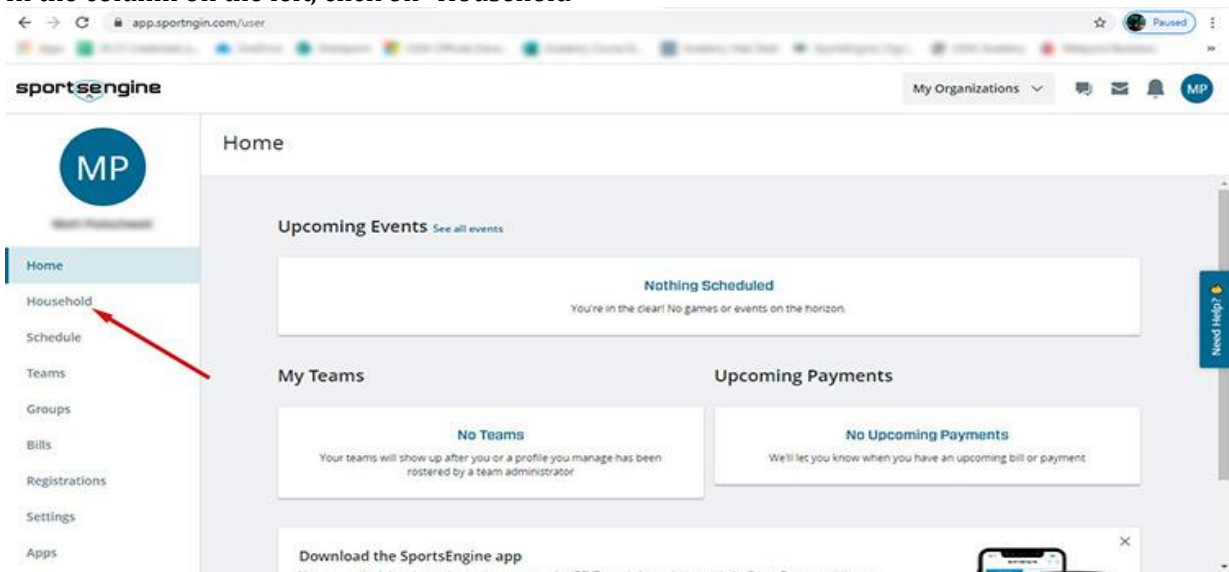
In the column on the left, click on "Household"

app.sportngin.com/user

Paused

sportsengine

My Organizations

MP

MP

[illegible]

Home

Household

Schedule

Teams

Groups

Bills

Registrations

Settings

Apps

Home

Upcoming Events See all events

Nothing Scheduled

You're in the clear! No games or events on the horizon.

My Teams

No Teams

Your teams will show up after you or a profile you manage has been rostered by a team administrator

Upcoming Payments

No Upcoming Payments

We'll let you know when you have an upcoming bill or payment

Download the SportsEngine app

Need Help?